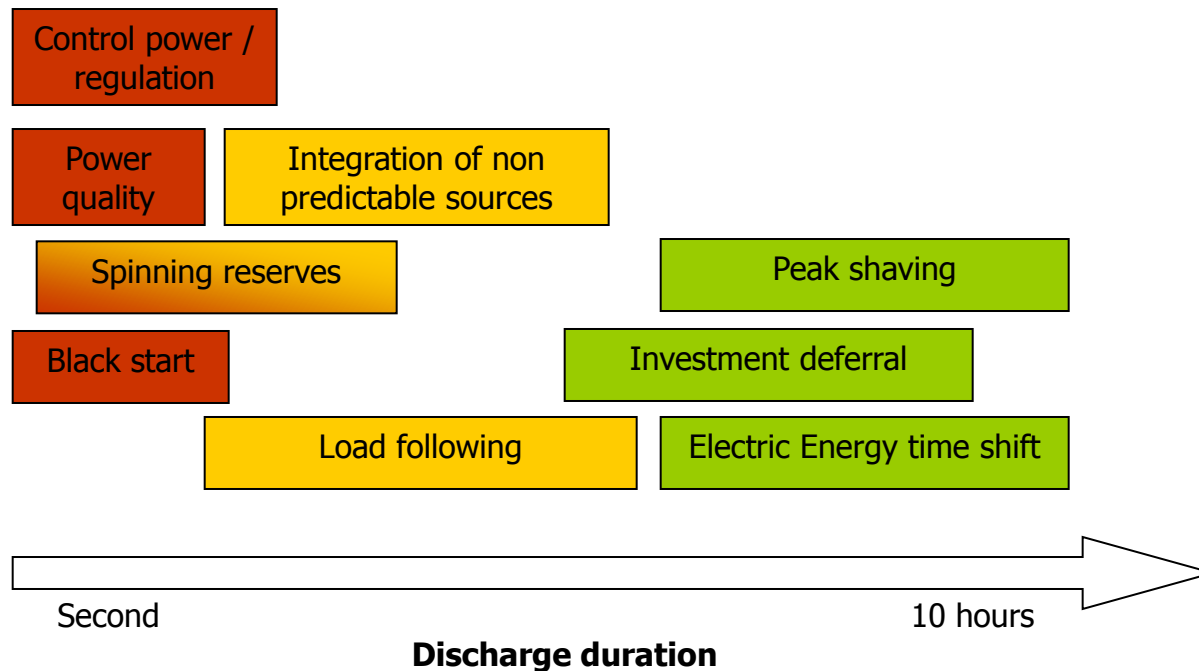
Control power / regulation

Power quality

Integration of non predictable sources

Spinning reserves

Peak shaving

Black start

Investment deferral

Load following

Electric Energy time shift

Second

10 hours

Discharge duration